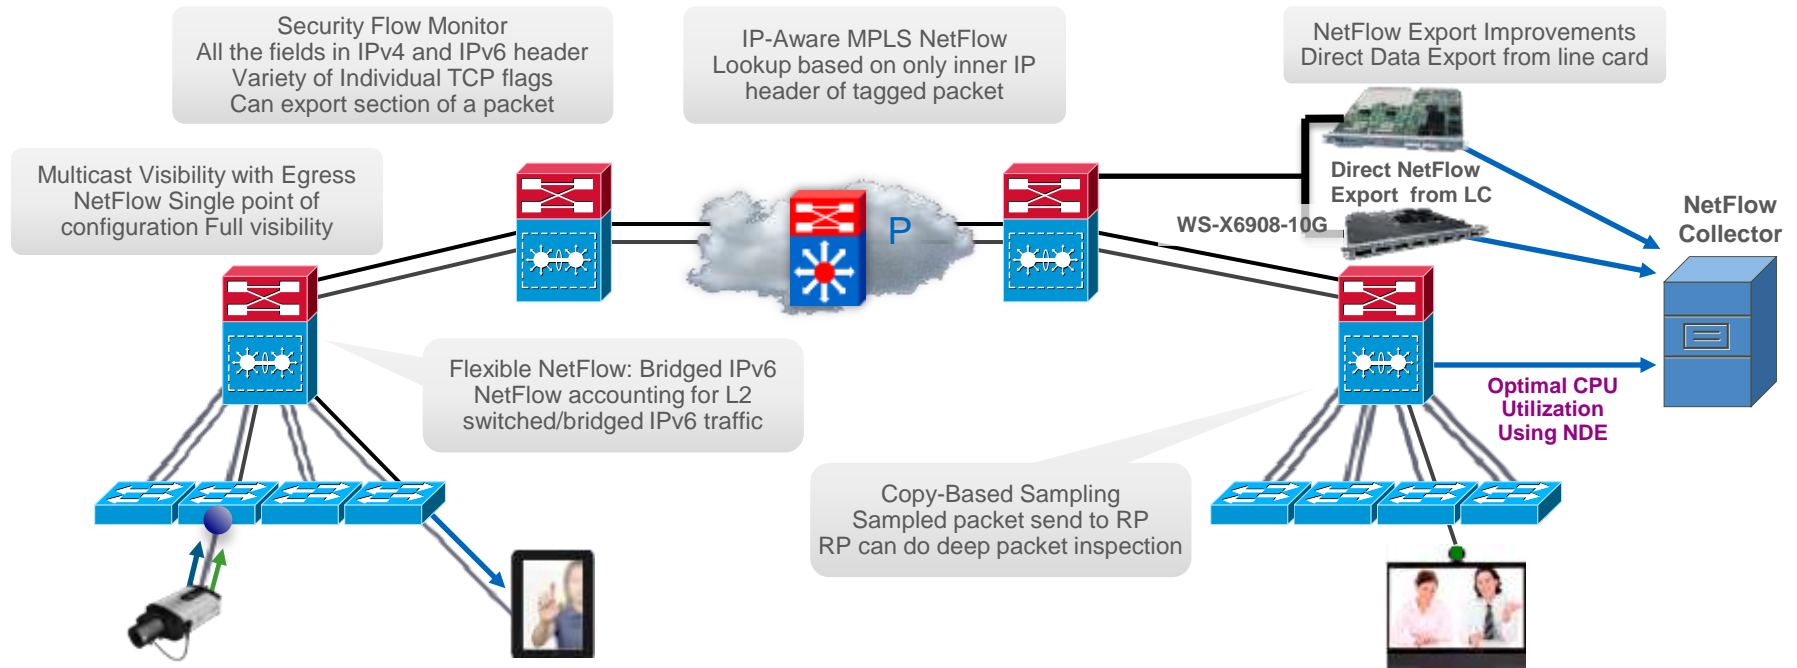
Security Flow Monitor
All the fields in IPv4 and IPv6 header
Variety of Individual TCP flags
Can export section of a packet

IP-Aware MPLS NetFlow
Lookup based on only inner IP header of tagged packet

NetFlow Export Improvements
Direct Data Export from line card

Multicast Visibility with Egress NetFlow Single point of configuration Full visibility

P

Direct NetFlow Export from LC

WS-X6908-10G

NetFlow Collector

Flexible NetFlow: Bridged IPv6 NetFlow accounting for L2 switched/bridged IPv6 traffic

Optimal CPU Utilization Using NDE

Copy-Based Sampling
Sampled packet send to RP
RP can do deep packet inspection